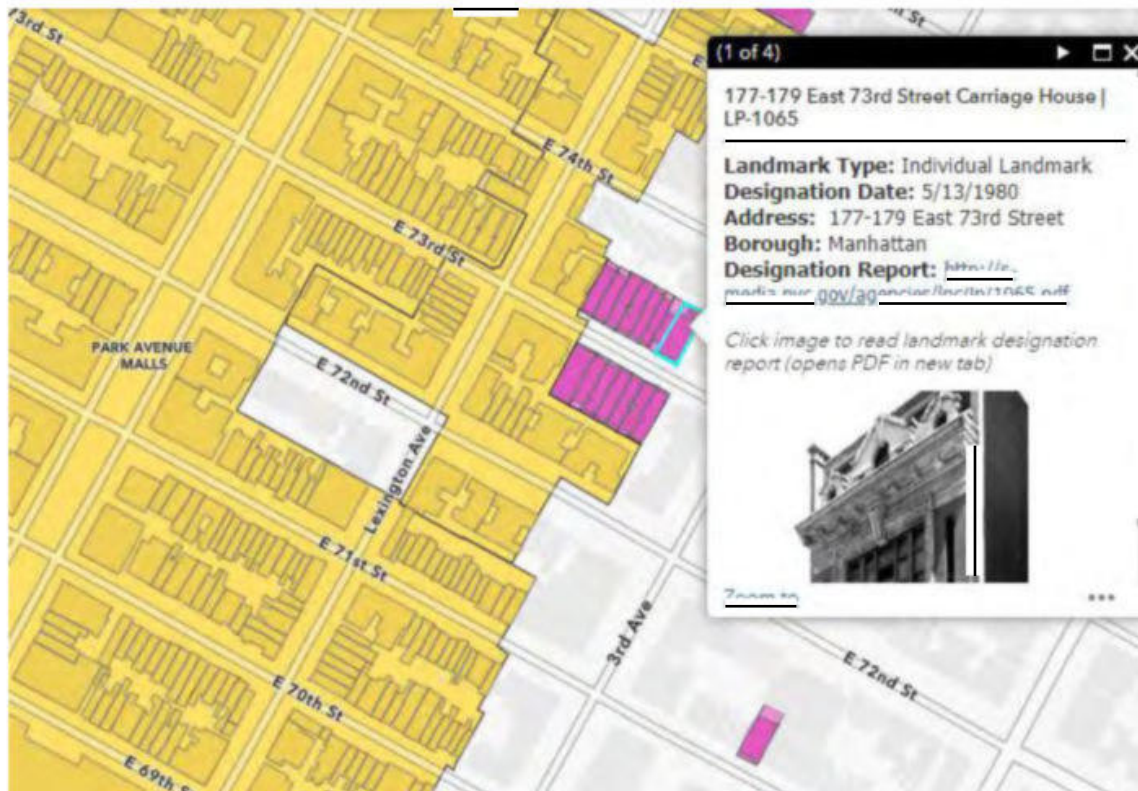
73rd St

St

E 74th St

E 73rd St

PARK AVENUE MALLS

E 72nd St

Lexington Ave

E 71st St

E 70th St

E 69th St

3rd Ave

E 72nd St

(1 of 4)

177-179 East 73rd Street Carriage House | LP-1065

**Landmark Type:** Individual Landmark
**Designation Date:** 5/13/1980
**Address:** 177-179 East 73rd Street
**Borough:** Manhattan
**Designation Report:** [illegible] media.nyc.gov/agencies/lpc/lp/1065.pdf

Click image to read landmark designation report (opens PDF in new tab)

Zoom to

•••